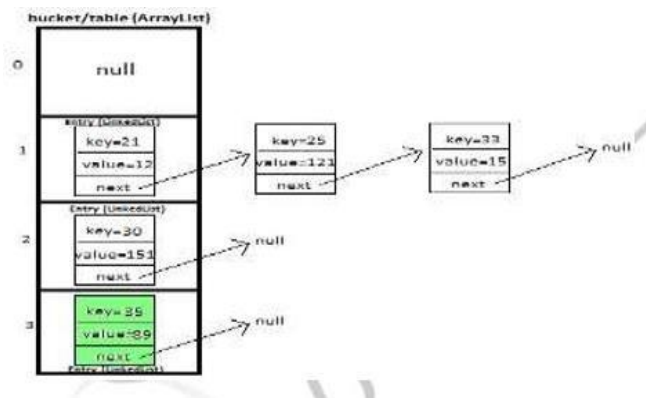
bucket/table (ArrayList)

0

null

Entry (LinkedList)

1

key=21

value=12

next

key=25

value=121

next

key=33

value=15

next

null

Entry (LinkedList)

2

key=30

value=151

next

null

3

key=35

value=89

next

null

Entry (LinkedList)